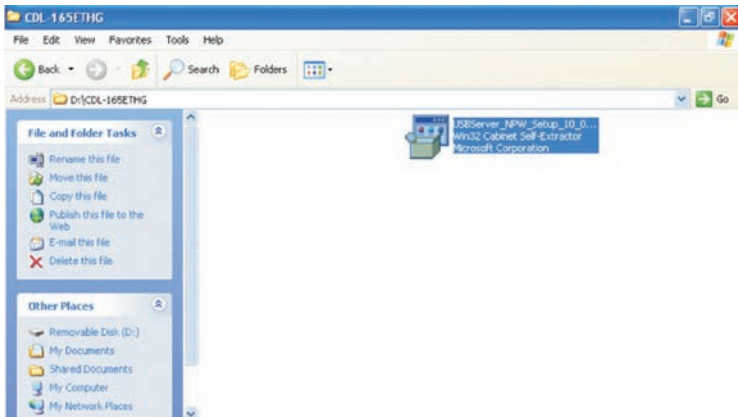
CDL-165ETHG

File Edit View Favorites Tools Help

Back Search Folders

Address D:\CDL-165ETHG

Go

File and Folder Tasks

Rename this file
Move this file
Copy this file
Publish this file to the Web
E-mail this file
Delete this file

Other Places

Removable Disk (D:)
My Documents
Shared Documents
My Computer
My Network Places

USBServer_NPW_Setup_10_0...
Win32 Cabinet Self-Extractor
Microsoft Corporation